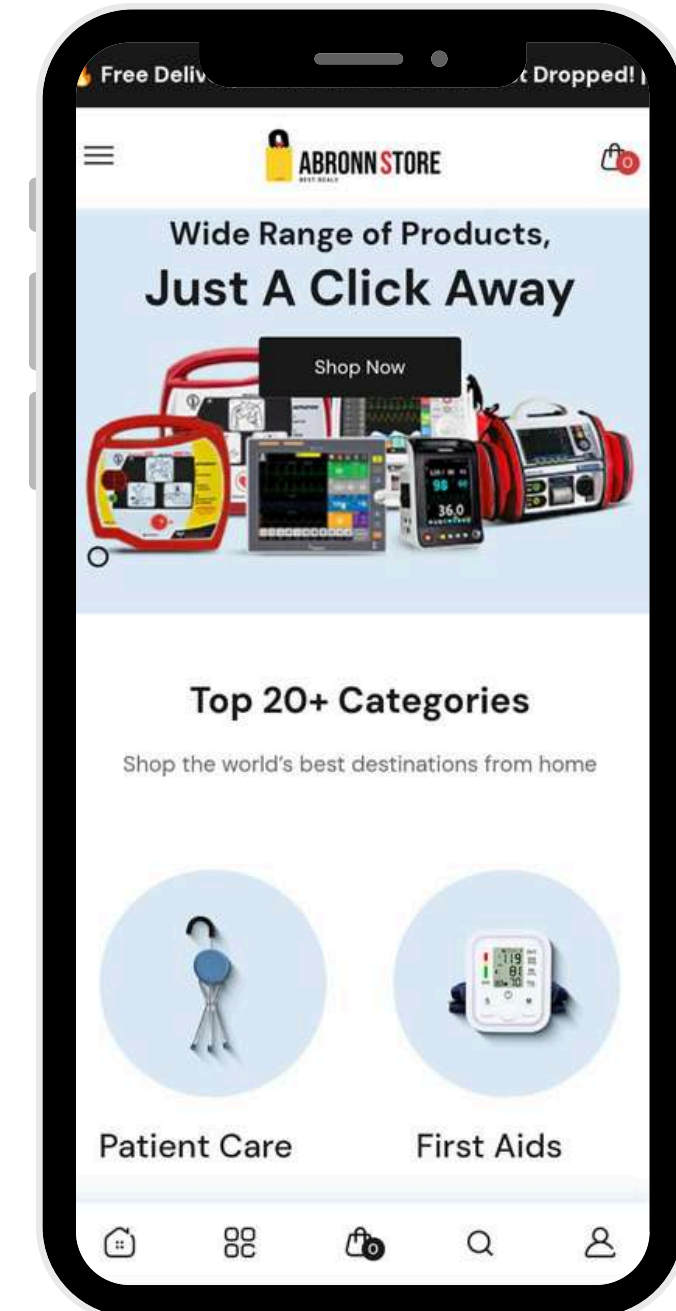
Free Deliv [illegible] t Dropped!

ABRONN STORE
BEST DEALS

0

Wide Range of Products,
Just A Click Away

Shop Now

36.0

Top 20+ Categories

Shop the world's best destinations from home

Patient Care

First Aids

0